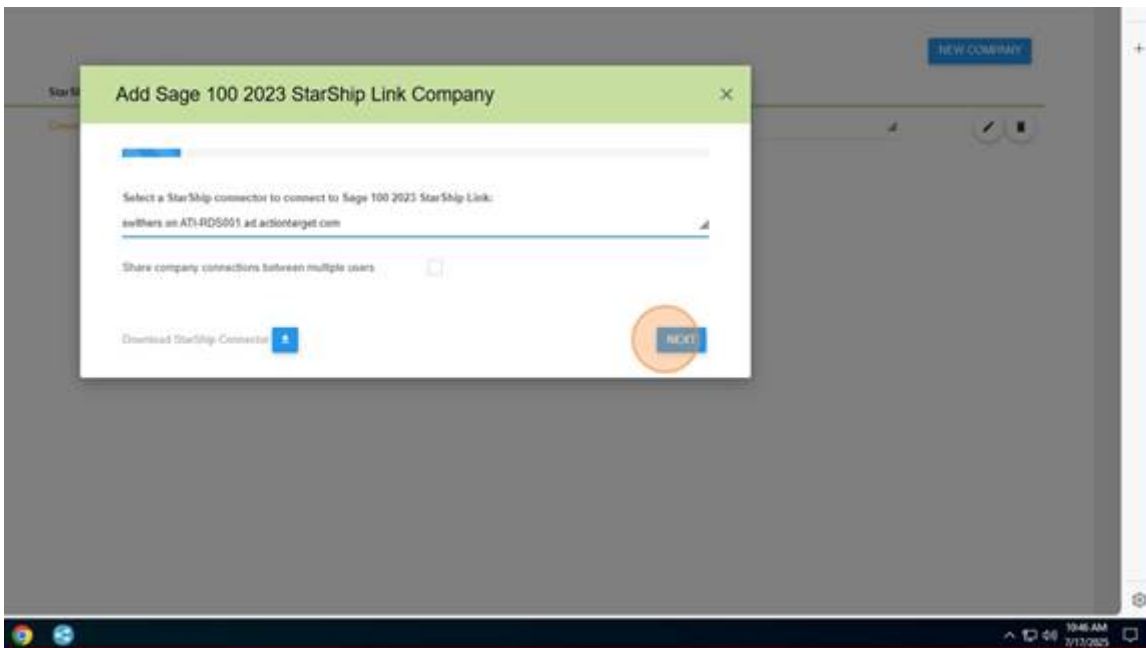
NEW COMPANY

StarSt

Add Sage 100 2023 StarShip Link Company

×

Select a StarShip connector to connect to Sage 100 2023 StarShip Link:

swithers on ATI-RDS001.ad.actiontarget.com

Share company connections between multiple users

Download StarShip Connector

NEXT

10:46 AM
7/17/2025